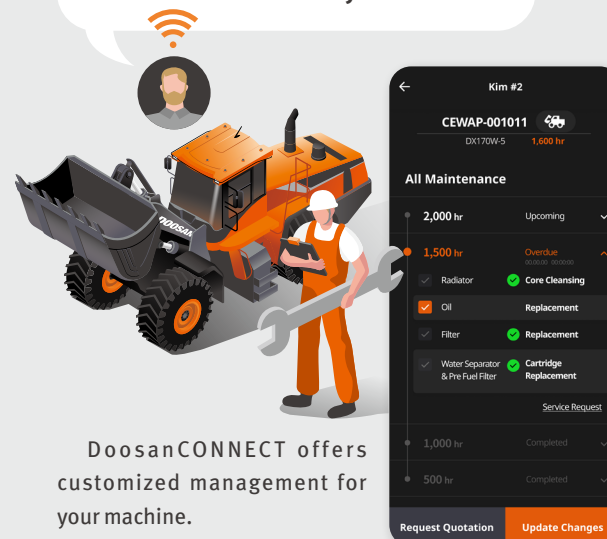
DOOSAN

Kim #2

CEWAP-001011

DX170W-5 1,600 hr

All Maintenance

2,000 hr Upcoming

1,500 hr Overdue

Radiator Core Cleansing

Oil Replacement

Filter Replacement

Water Separator & Pre Fuel Filter Cartridge Replacement

Service Request

1,000 hr Completed

500 hr Completed

Request Quotation Update Changes

DoosanCONNECT offers customized management for your machine.